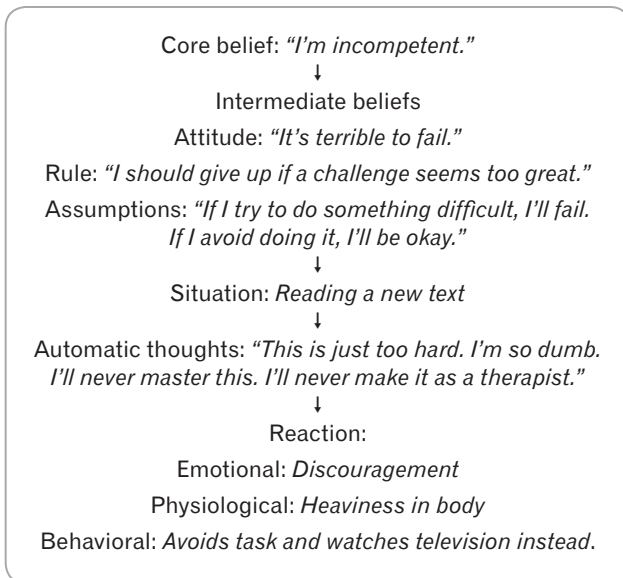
Core belief: "I'm incompetent."
↓
Intermediate beliefs

Attitude: "It's terrible to fail."

Rule: "I should give up if a challenge seems too great."

Assumptions: "If I try to do something difficult, I'll fail. If I avoid doing it, I'll be okay."
↓
Situation: Reading a new text
↓
Automatic thoughts: "This is just too hard. I'm so dumb. I'll never master this. I'll never make it as a therapist."
↓
Reaction:

Emotional: Discouragement

Physiological: Heaviness in body

Behavioral: Avoids task and watches television instead.